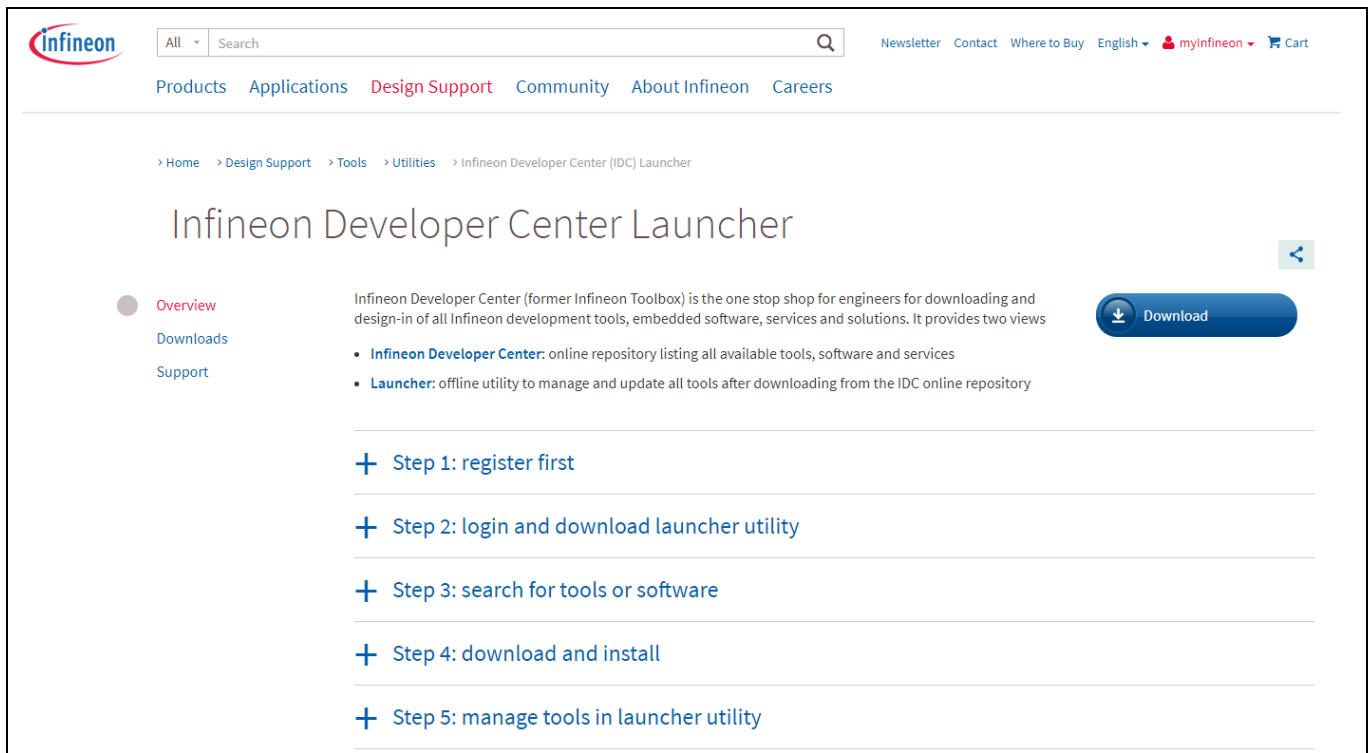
infineon

All Search

Newsletter Contact Where to Buy English myInfineon Cart

Products Applications Design Support Community About Infineon Careers

› Home › Design Support › Tools › Utilities › Infineon Developer Center (IDC) Launcher

Infineon Developer Center Launcher

Overview
Downloads
Support

Infineon Developer Center (former Infineon Toolbox) is the one stop shop for engineers for downloading and design-in of all Infineon development tools, embedded software, services and solutions. It provides two views

- **Infineon Developer Center**: online repository listing all available tools, software and services
- **Launcher**: offline utility to manage and update all tools after downloading from the IDC online repository

Download

+ Step 1: register first

+ Step 2: login and download launcher utility

+ Step 3: search for tools or software

+ Step 4: download and install

+ Step 5: manage tools in launcher utility